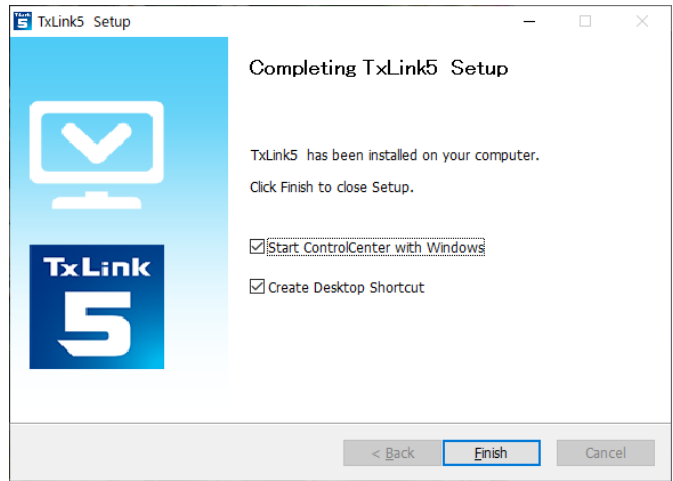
TxLink5 Setup

TxLink 5

Completing TxLink5 Setup

TxLink5 has been installed on your computer.

Click Finish to close Setup.

☑ Start ControlCenter with Windows

☑ Create Desktop Shortcut

< Back | Finish | Cancel